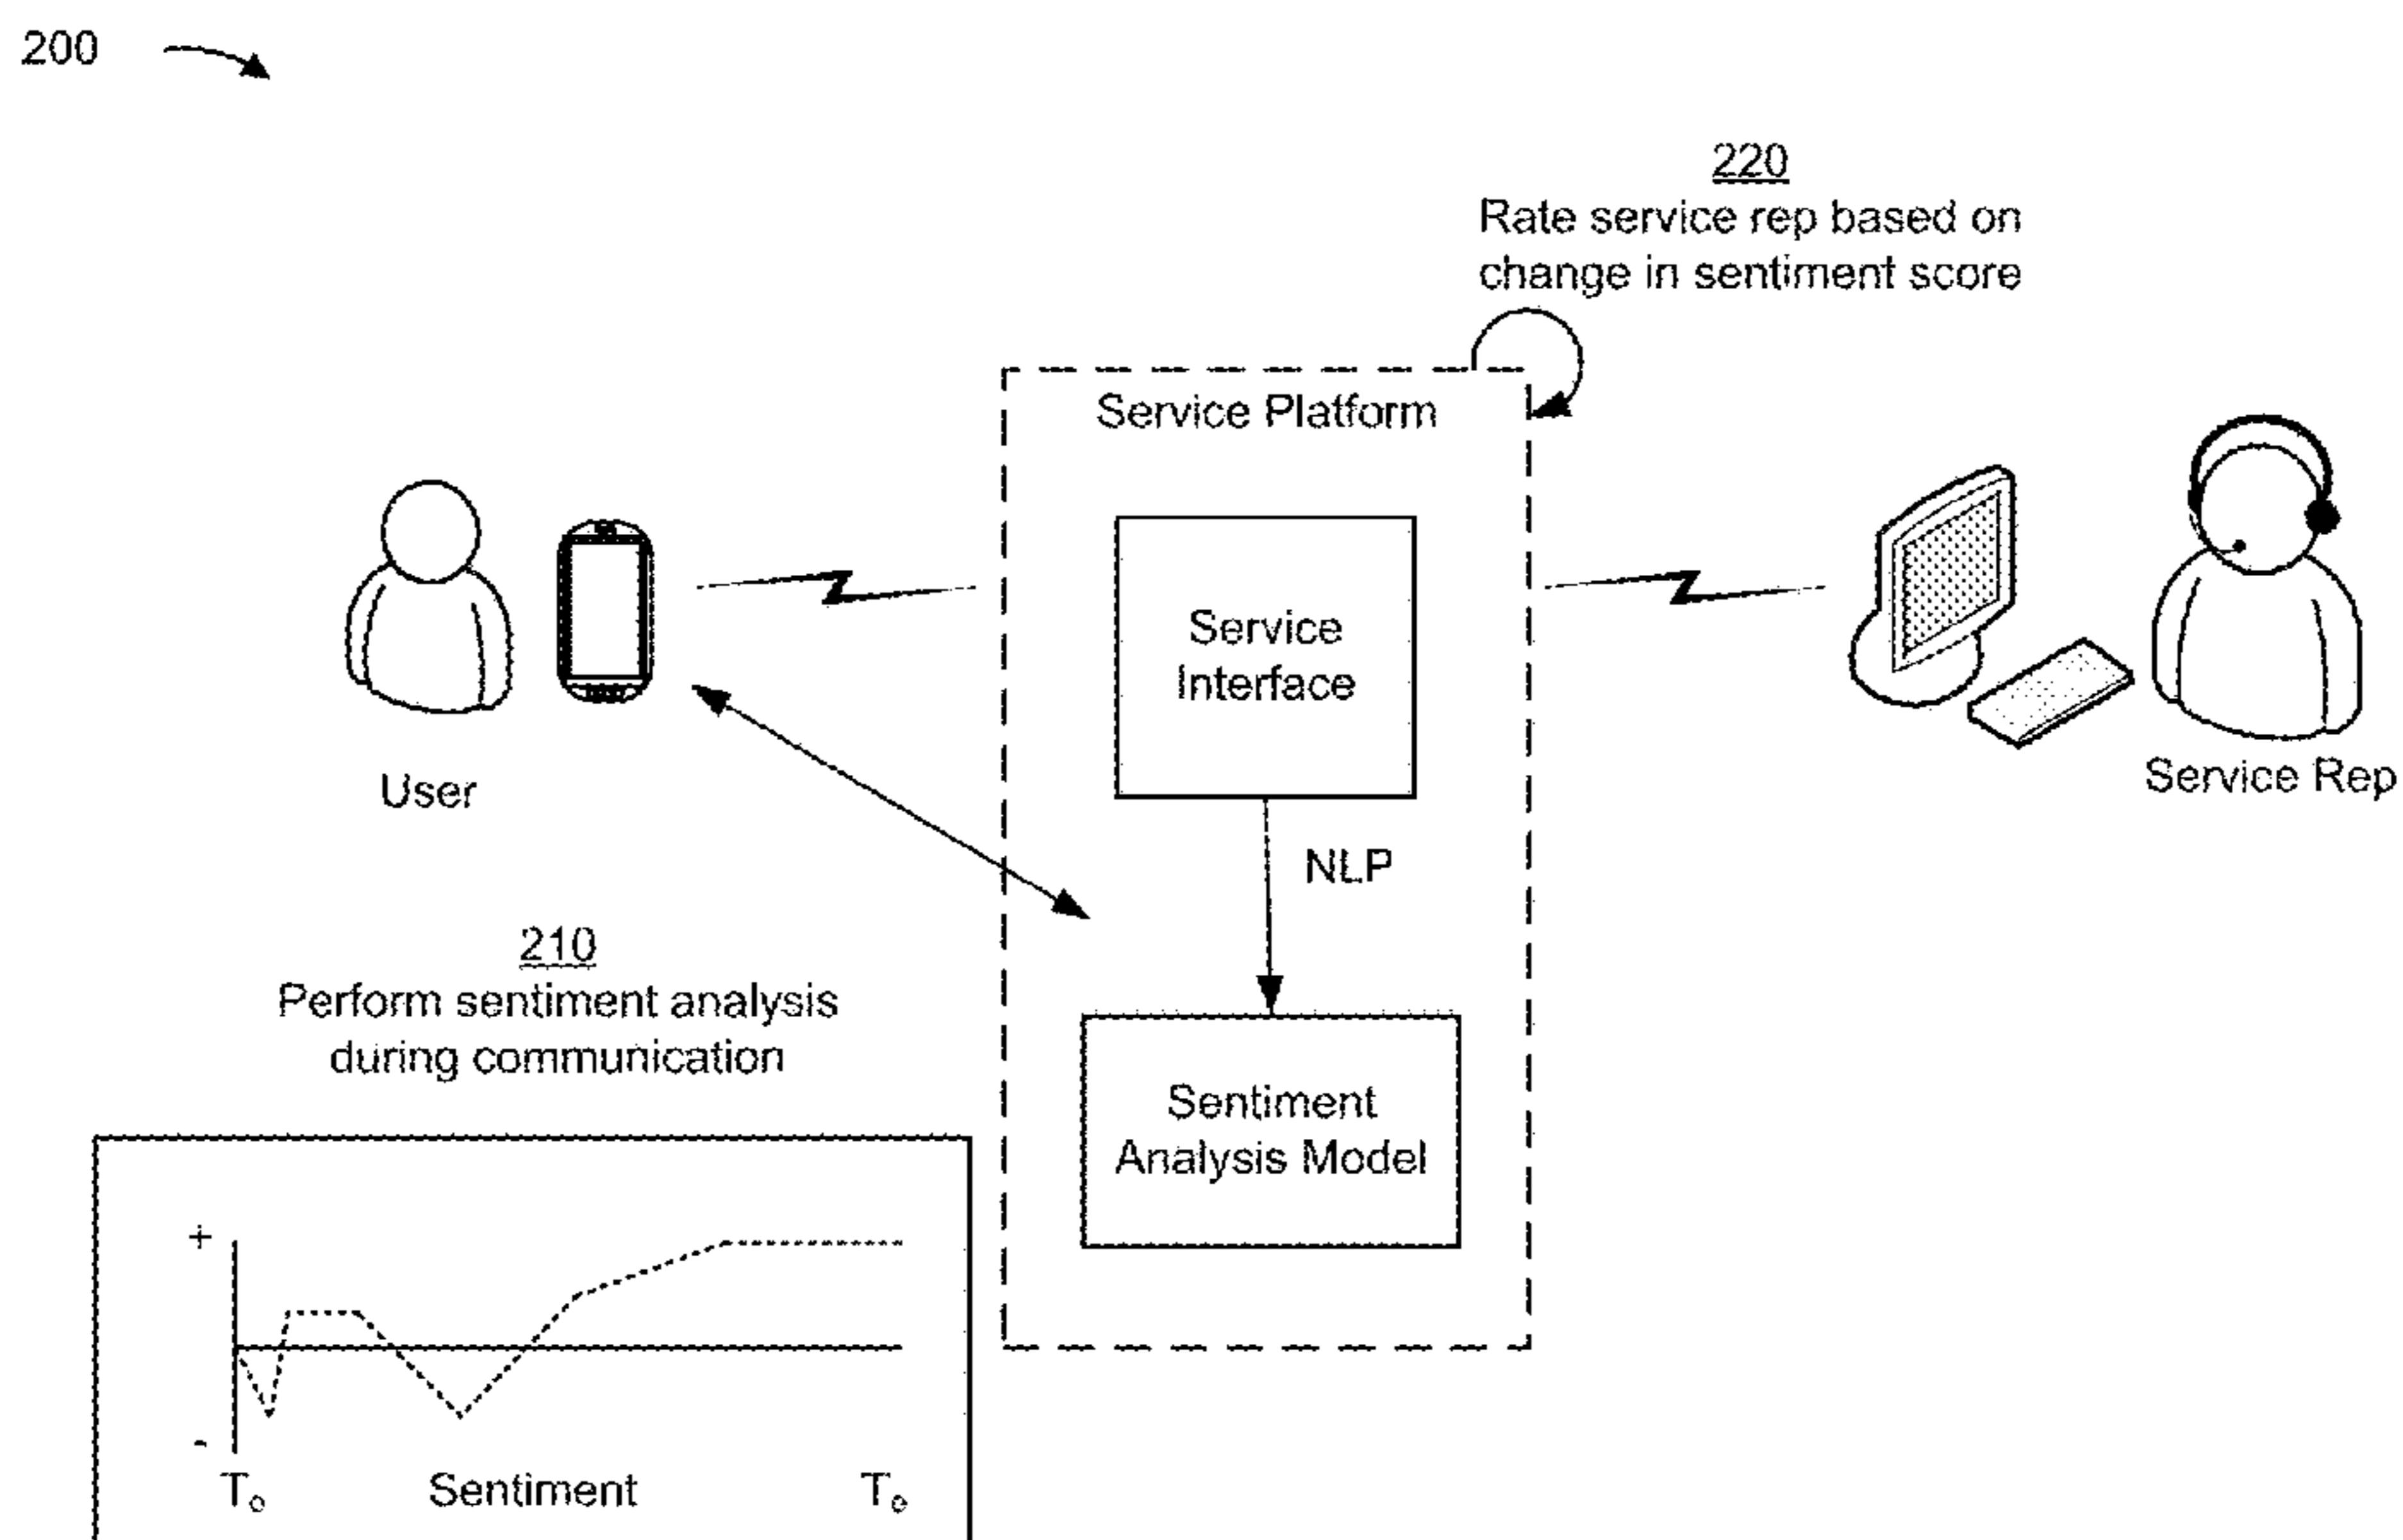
200

220
Rate service rep based on change in sentiment score

Service Platform

Service Interface

NLP

Sentiment Analysis Model

User

Service Rep

210
Perform sentiment analysis during communication

+

-

$T_0$ Sentiment $T_e$